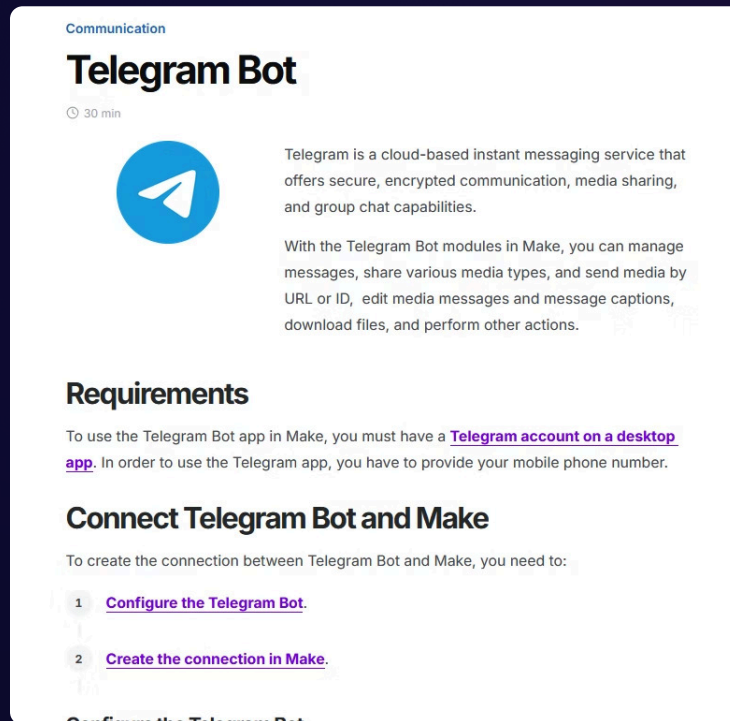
Communication

Telegram Bot

30 min

Telegram is a cloud-based instant messaging service that offers secure, encrypted communication, media sharing, and group chat capabilities.

With the Telegram Bot modules in Make, you can manage messages, share various media types, and send media by URL or ID,  edit media messages and message captions, download files, and perform other actions.

Requirements

To use the Telegram Bot app in Make, you must have a Telegram account on a desktop app. In order to use the Telegram app, you have to provide your mobile phone number.

Connect Telegram Bot and Make

To create the connection between Telegram Bot and Make, you need to:

1 Configure the Telegram Bot.

2 Create the connection in Make.

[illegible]